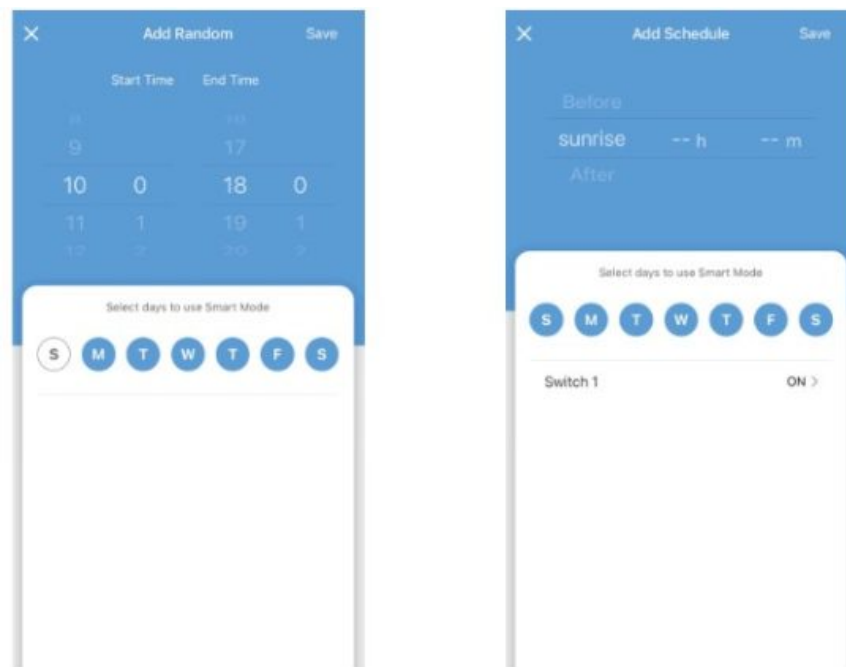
X Add Random Save

Start Time End Time

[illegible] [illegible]
9 17
10 0 18 0
11 1 19 1
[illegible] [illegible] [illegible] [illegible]

Select days to use Smart Mode

S M T W T F S

X Add Schedule Save

Before
sunrise -- h -- m
After

Select days to use Smart Mode

S M T W T F S

Switch 1 ON >